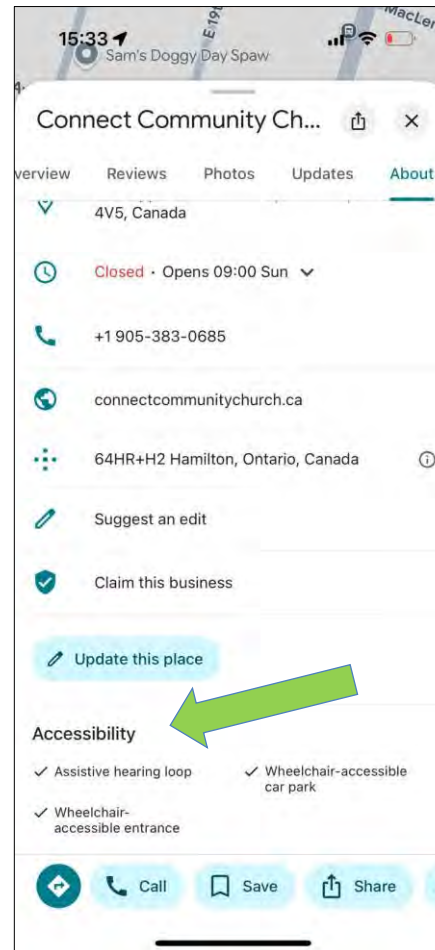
15:33
Sam's Doggy Day Spaw
E 19
MacLer

Connect Community Ch...

verview Reviews Photos Updates About

4V5, Canada

Closed · Opens 09:00 Sun

+1 905-383-0685

connectcommunitychurch.ca

64HR+H2 Hamilton, Ontario, Canada

Suggest an edit

Claim this business

Update this place

Accessibility

✓ Assistive hearing loop
✓ Wheelchair-accessible car park
✓ Wheelchair-accessible entrance

Call Save Share